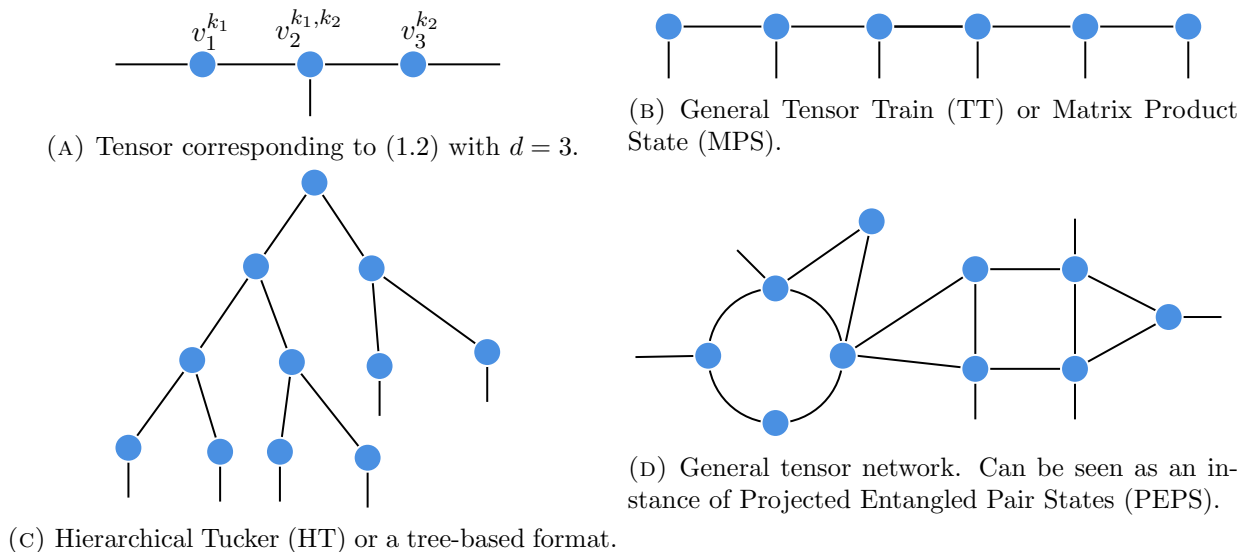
$v_1^{k_1}$ $v_2^{k_1,k_2}$ $v_3^{k_2}$

(A) Tensor corresponding to (1.2) with $d = 3$.

(B) General Tensor Train (TT) or Matrix Product State (MPS).

(C) Hierarchical Tucker (HT) or a tree-based format.

(D) General tensor network. Can be seen as an instance of Projected Entangled Pair States (PEPS).